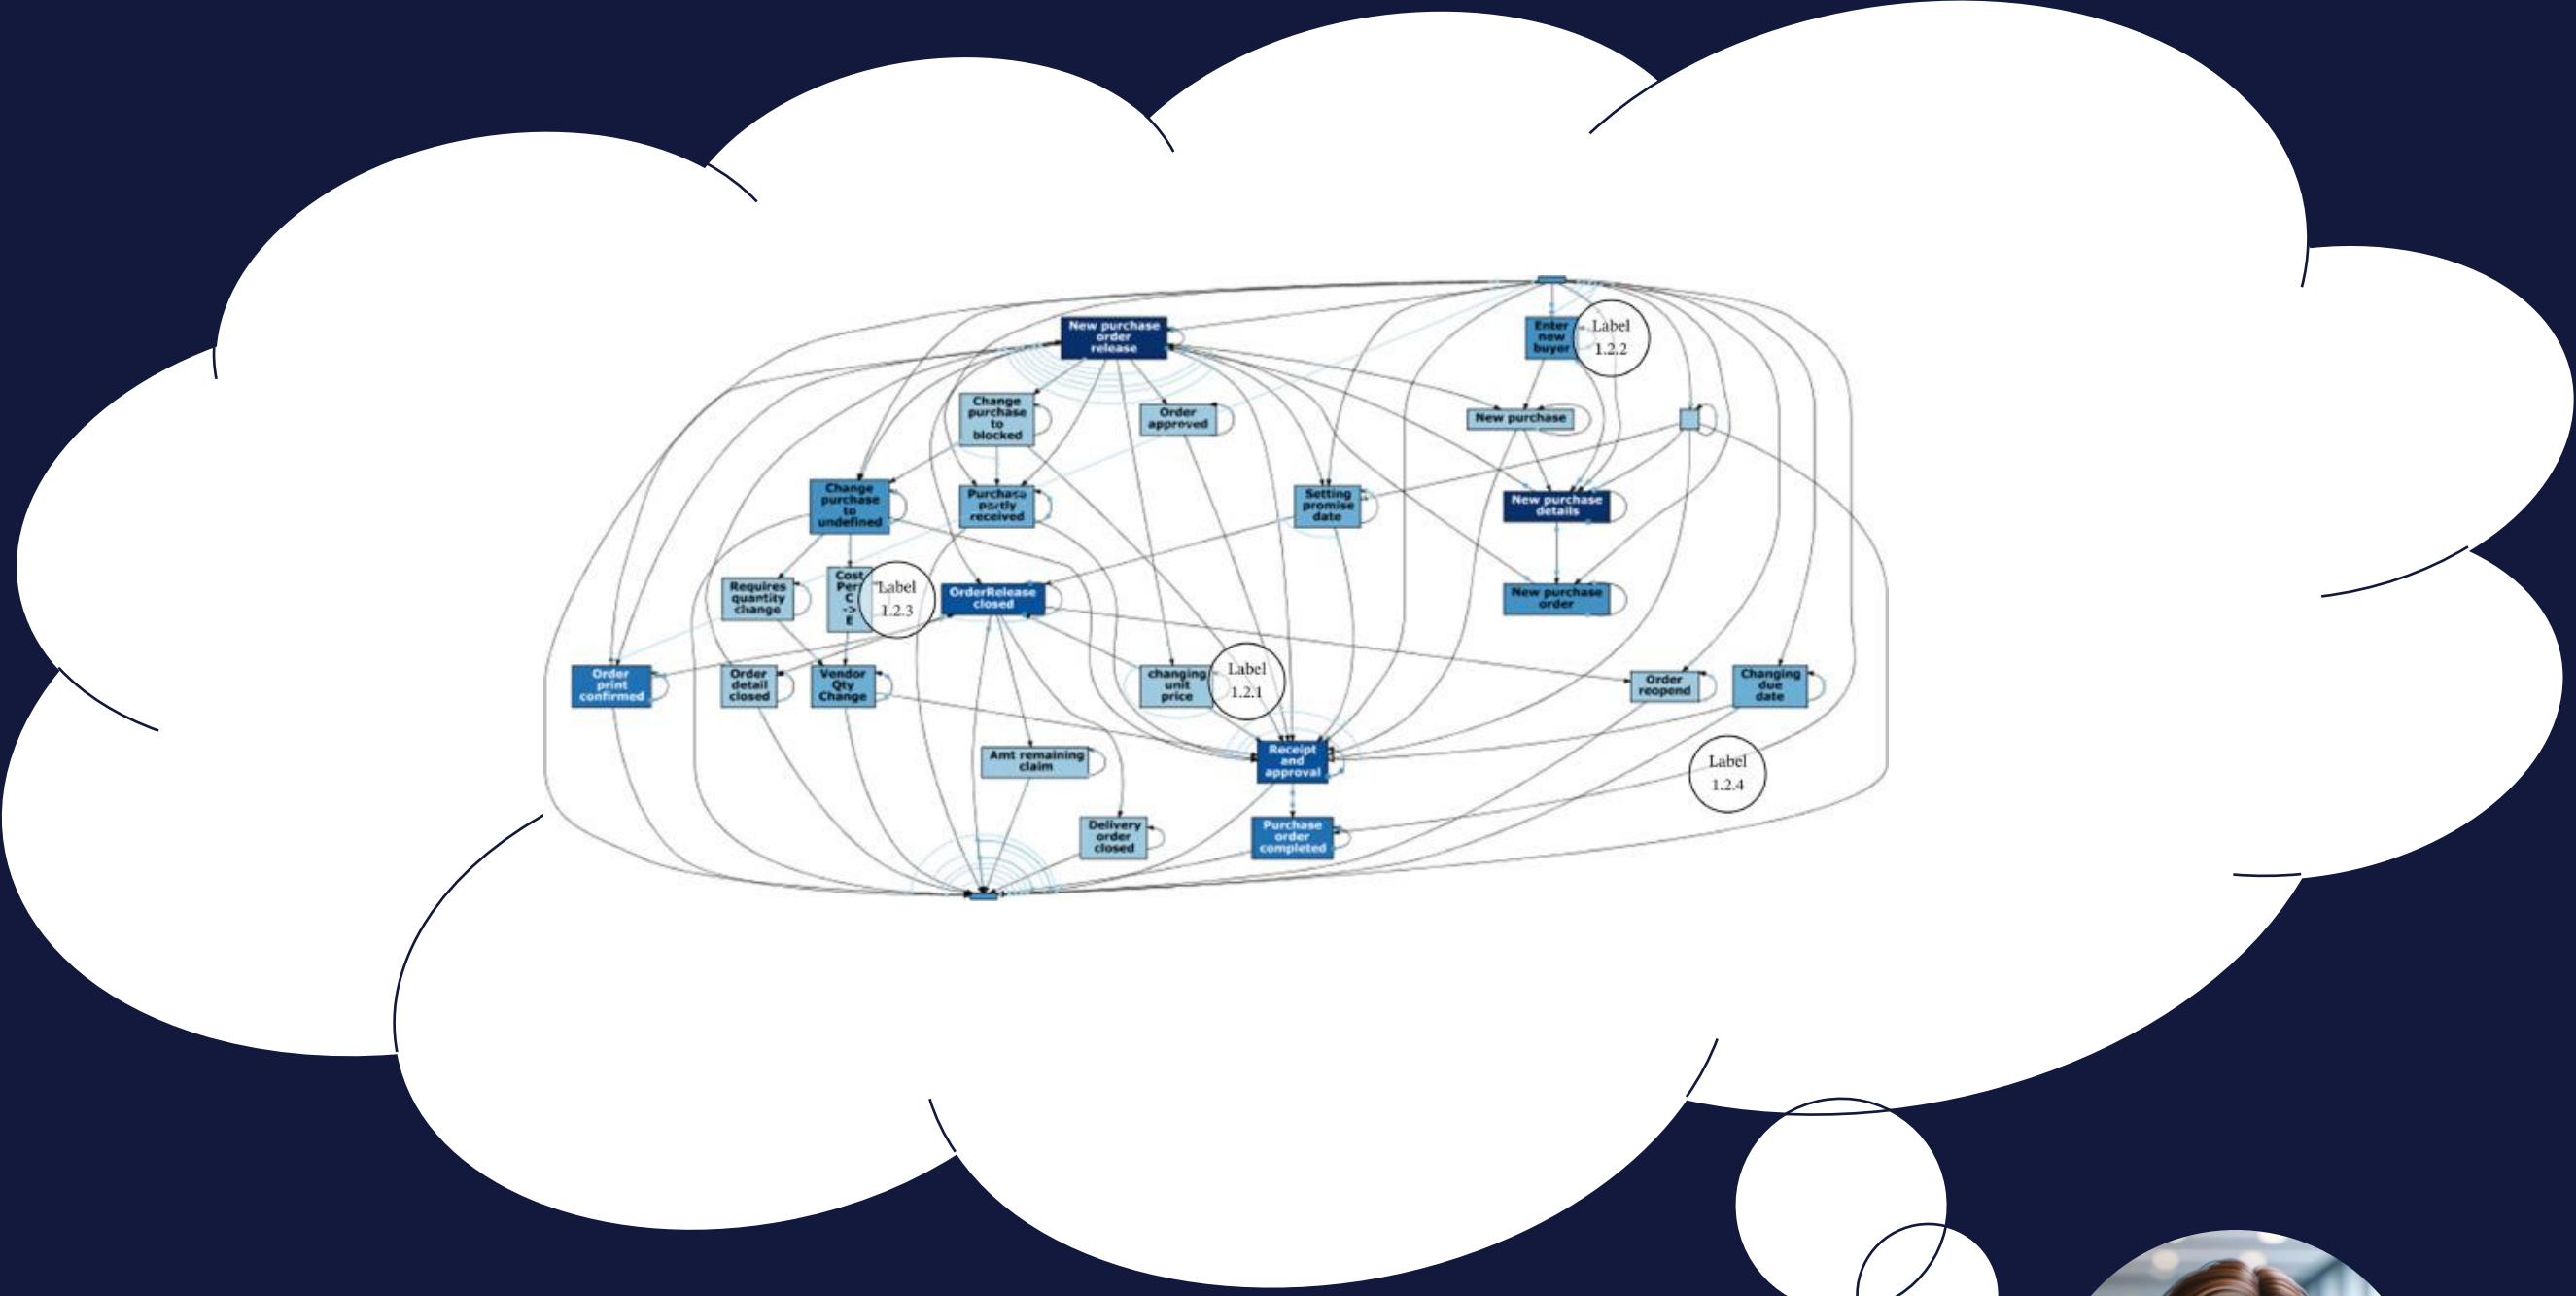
New purchase order release

Enter new buyer

Label 1.2.2

Change purchase to blocked

Order approved

New purchase

Change purchase to undefined

Purchase partly received

Setting promise date

New purchase details

Requires quantity change

Cost Per C -> E

Label 1.2.3

OrderRelease closed

New purchase order

Order print confirmed

Order detail closed

Vendor Qty Change

changing unit price

Label 1.2.1

Order reopend

Changing due date

Amt remaining claim

Receipt and approval

Label 1.2.4

Delivery order closed

Purchase order completed